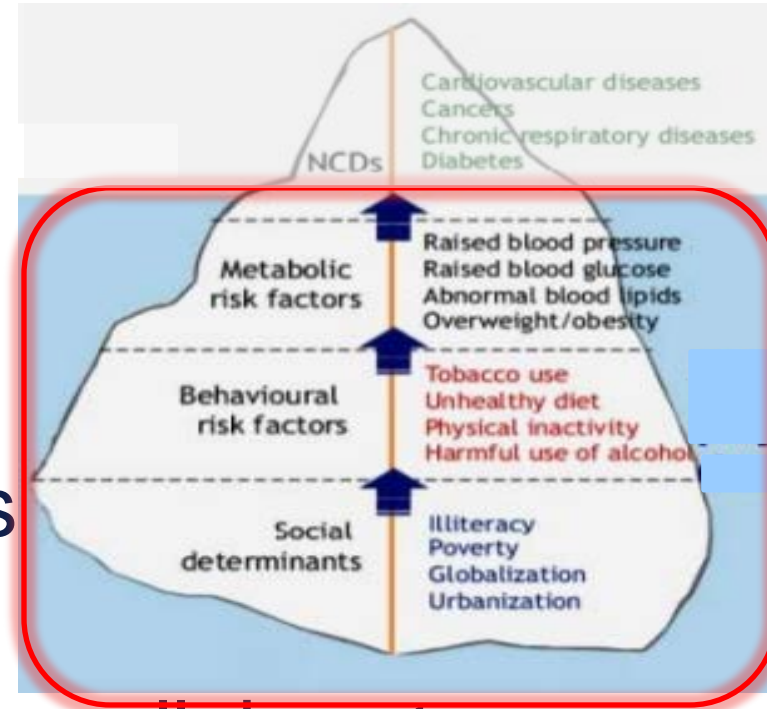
NCDs

Cardiovascular diseases
Cancers
Chronic respiratory diseases
Diabetes

Metabolic risk factors

Raised blood pressure
Raised blood glucose
Abnormal blood lipids
Overweight/obesity

Behavioural risk factors

Tobacco use
Unhealthy diet
Physical inactivity
Harmful use of alcohol

Social determinants

Illiteracy
Poverty
Globalization
Urbanization